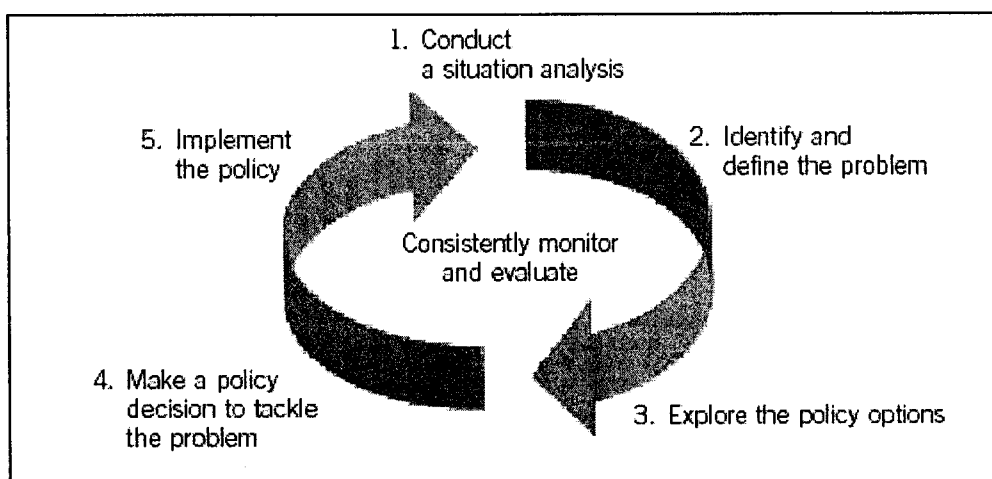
1. Conduct a situation analysis

2. Identify and define the problem

3. Explore the policy options

4. Make a policy decision to tackle the problem

5. Implement the policy

Consistently monitor and evaluate